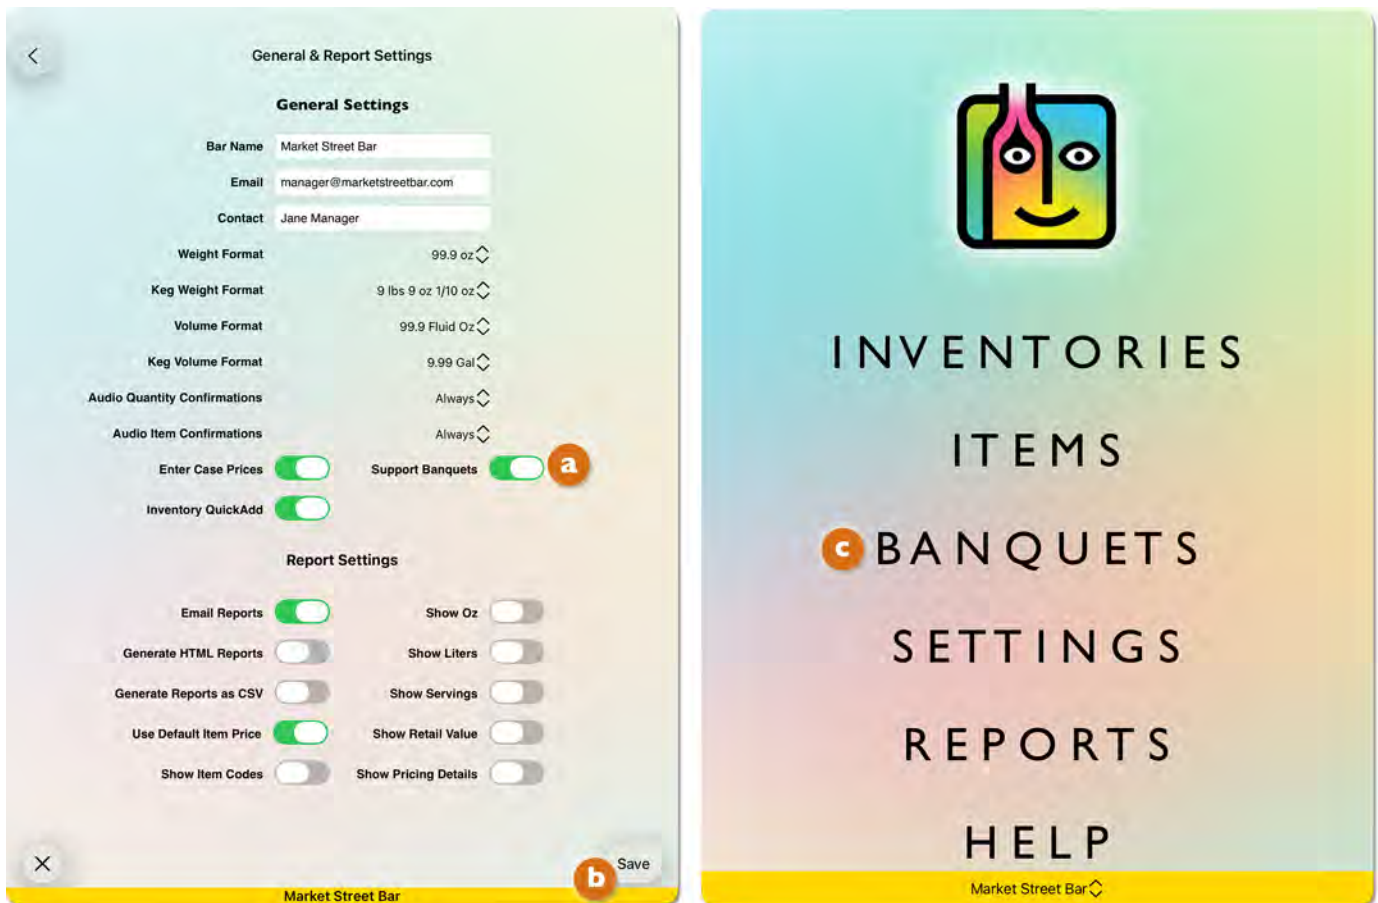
General & Report Settings

General Settings

Bar Name Market Street Bar

Email manager@marketstreetbar.com

Contact Jane Manager

Weight Format 99.9 oz

Keg Weight Format 9 lbs 9 oz 1/10 oz

Volume Format 99.9 Fluid Oz

Keg Volume Format 9.99 Gal

Audio Quantity Confirmations Always

Audio Item Confirmations Always

Enter Case Prices

Support Banquets

a

Inventory QuickAdd

Report Settings

Email Reports

Show Oz

Generate HTML Reports

Show Liters

Generate Reports as CSV

Show Servings

Use Default Item Price

Show Retail Value

Show Item Codes

Show Pricing Details

b

Save

Market Street Bar

INVENTORIES

ITEMS

c BANQUETS

SETTINGS

REPORTS

HELP

Market Street Bar